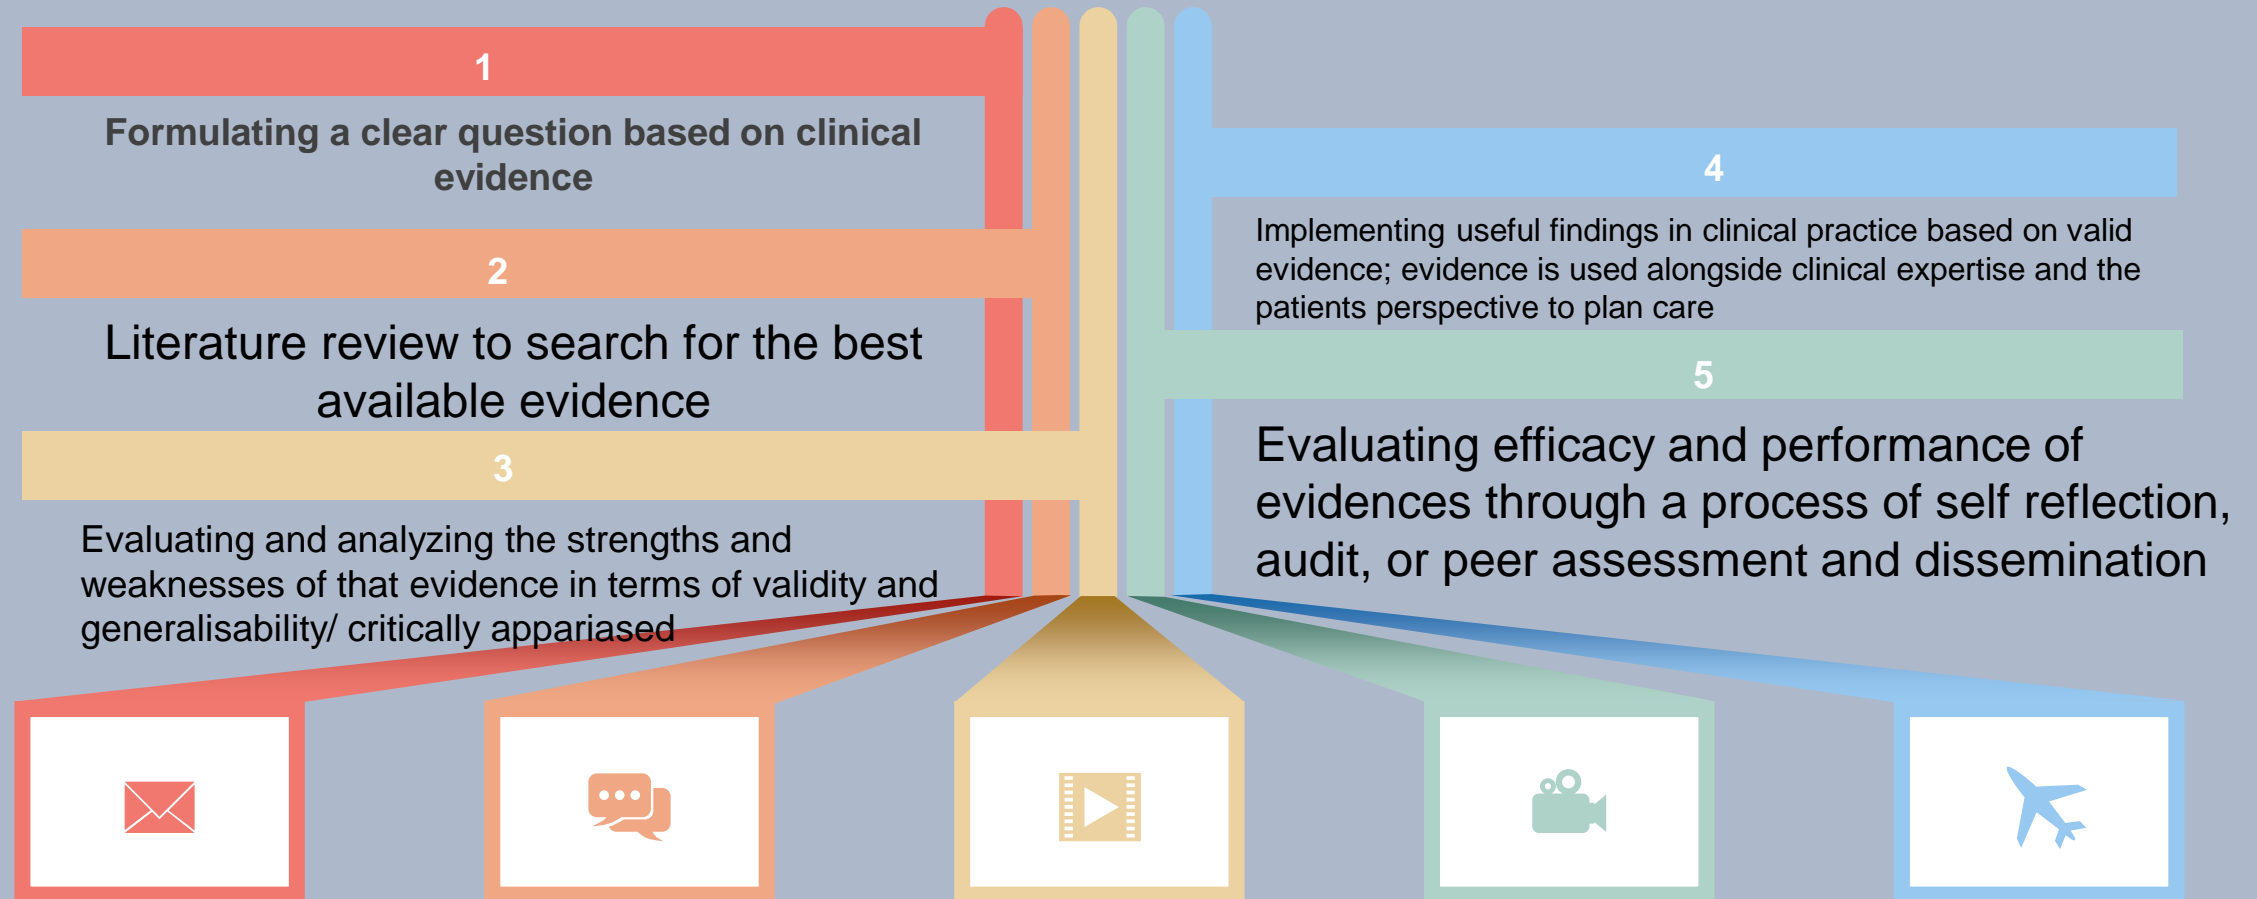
1

Formulating a clear question based on clinical evidence

2

Literature review to search for the best available evidence

3

Evaluating and analyzing the strengths and weaknesses of that evidence in terms of validity and generalisability/ critically appariased

4

Implementing useful findings in clinical practice based on valid evidence; evidence is used alongside clinical expertise and the patients perspective to plan care

5

Evaluating efficacy and performance of evidences through a process of self reflection, audit, or peer assessment and dissemination